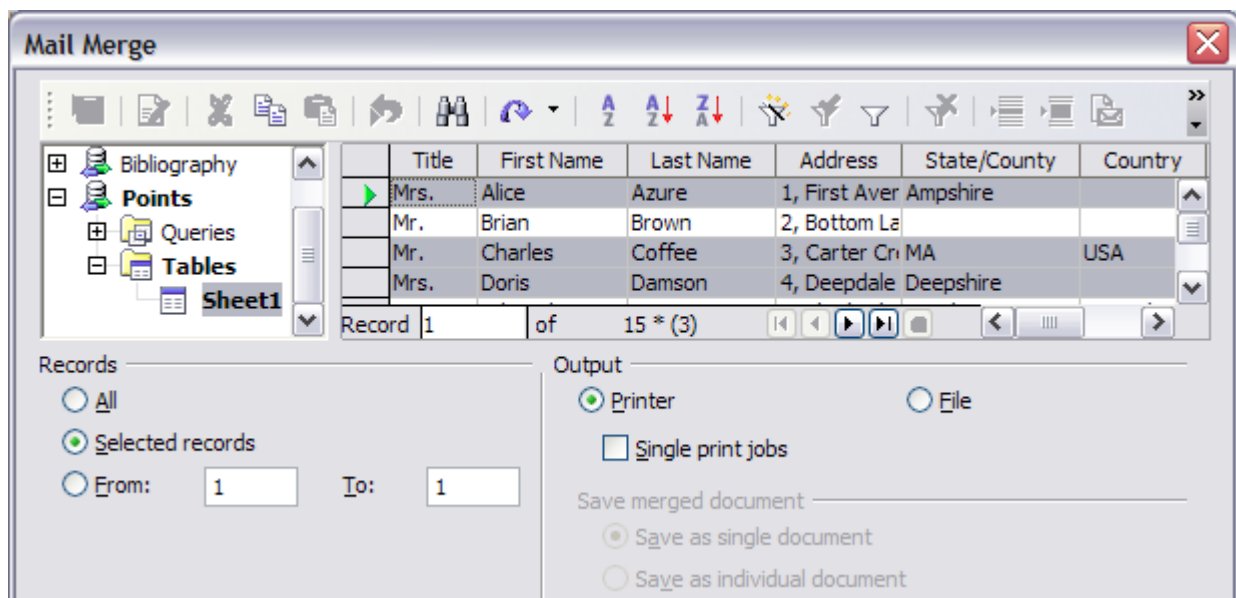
Mail Merge

Bibliography
Points
Queries
Tables
Sheet1

| Title | First Name | Last Name | Address | State/County | Country |
|---|---|---|---|---|---|
| Mrs. | Alice | Azure | 1, First Aver | Ampshire | |
| Mr. | Brian | Brown | 2, Bottom La | | |
| Mr. | Charles | Coffee | 3, Carter Cr | MA | USA |
| Mrs. | Doris | Damson | 4, Deepdale | Deepshire | |

Record 1 of 15 * (3)

Records
All
Selected records
From: 1 To: 1

Output
Printer
File
Single print jobs
Save merged document
Save as single document
Save as individual document